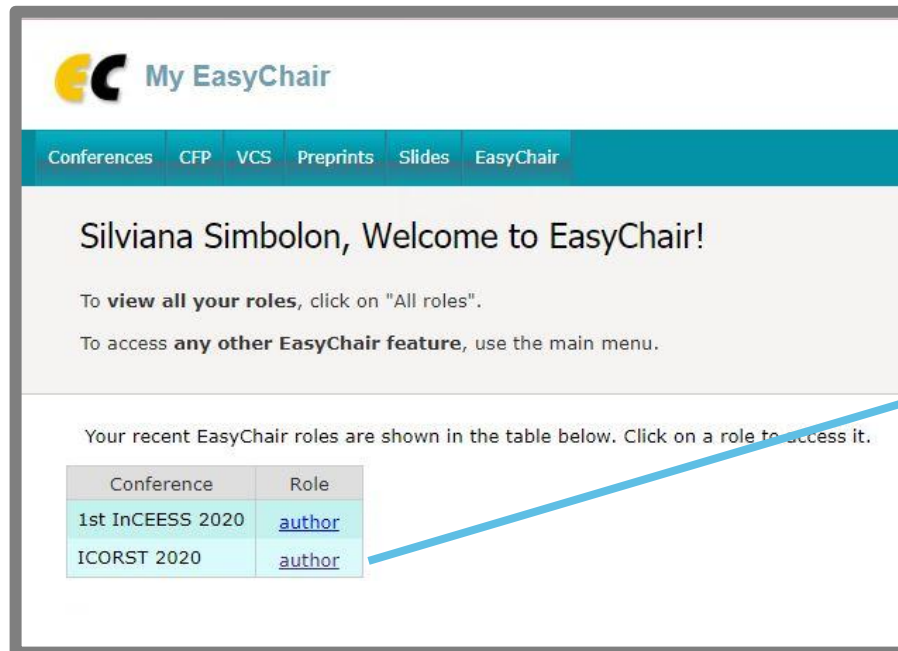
EC My EasyChair

Conferences CFP VCS Preprints Slides EasyChair

Silviana Simbolon, Welcome to EasyChair!

To **view all your roles**, click on "All roles".

To access **any other EasyChair feature**, use the main menu.

Your recent EasyChair roles are shown in the table below. Click on a role to access it.

| Conference | Role |
|---|---|
| 1st InCEESS 2020 | author |
| ICORST 2020 | author |